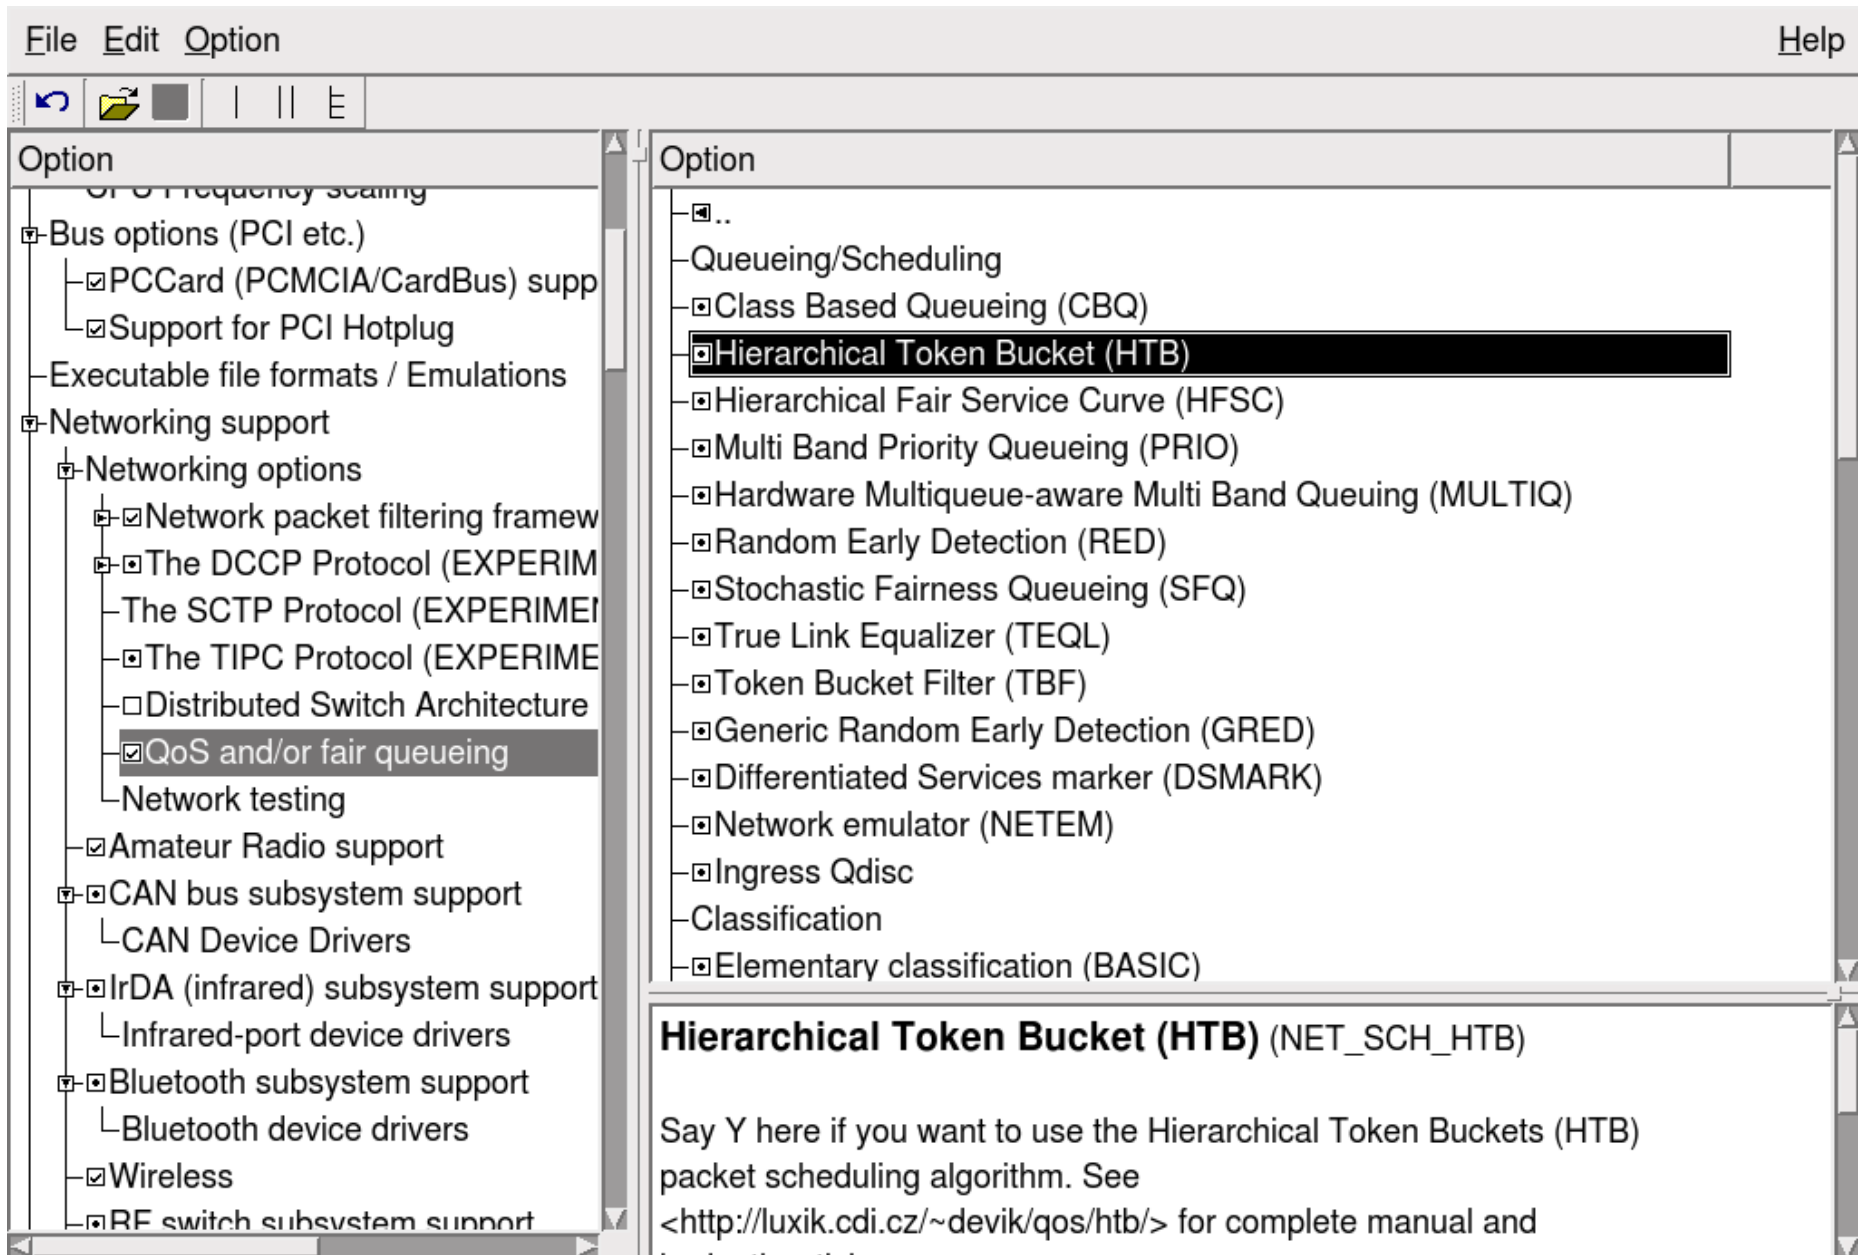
File Edit Option Help

Option
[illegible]
Bus options (PCI etc.)
PCCard (PCMCIA/CardBus) supp
Support for PCI Hotplug
Executable file formats / Emulations
Networking support
Networking options
Network packet filtering framew
The DCCP Protocol (EXPERIM
The SCTP Protocol (EXPERIMEI
The TIPC Protocol (EXPERIME
Distributed Switch Architecture
QoS and/or fair queueing
Network testing
Amateur Radio support
CAN bus subsystem support
CAN Device Drivers
IrDA (infrared) subsystem support
Infrared-port device drivers
Bluetooth subsystem support
Bluetooth device drivers
Wireless
RF switch subsystem support

Option
..
Queueing/Scheduling
Class Based Queueing (CBQ)
Hierarchical Token Bucket (HTB)
Hierarchical Fair Service Curve (HFSC)
Multi Band Priority Queueing (PRIO)
Hardware Multiqueue-aware Multi Band Queuing (MULTIQ)
Random Early Detection (RED)
Stochastic Fairness Queueing (SFQ)
True Link Equalizer (TEQL)
Token Bucket Filter (TBF)
Generic Random Early Detection (GRED)
Differentiated Services marker (DSMARK)
Network emulator (NETEM)
Ingress Qdisc
Classification
Elementary classification (BASIC)

Hierarchical Token Bucket (HTB) (NET_SCH_HTB)

Say Y here if you want to use the Hierarchical Token Buckets (HTB) packet scheduling algorithm. See <http://luxik.cdi.cz/~devik/qos/htb/> for complete manual and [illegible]